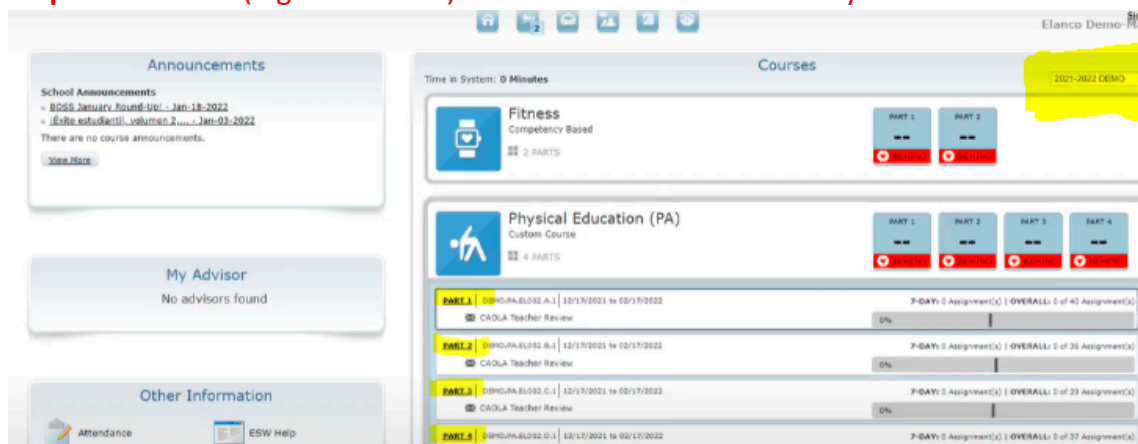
Elanco Demo-M

Announcements

School Announcements
BOSS January Round-Up! - Jan-18-2022
¡Éxito estudiantil, volumen 2.... - Jan-03-2022
There are no course announcements.
View More

My Advisor
No advisors found

Other Information
Attendance
ESW Help

Courses
Time in System: 0 Minutes
2021-2022 DEMO

Fitness
Competency Based
2 PARTS
PART 1 -- BEHIND
PART 2 -- BEHIND

Physical Education (PA)
Custom Course
4 PARTS
PART 1 -- BEHIND
PART 2 -- BEHIND
PART 3 -- BEHIND
PART 4 -- BEHIND

PART 1 | DEMOPA.EL002.A.1 | 12/17/2021 to 02/17/2022 7-DAY: 0 Assignment(s) | OVERALL: 0 of 40 Assignment(s)
CAOLA Teacher Review 0%

PART 2 | DEMOPA.EL002.B.1 | 12/17/2021 to 02/17/2022 7-DAY: 0 Assignment(s) | OVERALL: 0 of 36 Assignment(s)
CAOLA Teacher Review 0%

PART 3 | DEMOPA.EL002.C.1 | 12/17/2021 to 02/17/2022 7-DAY: 0 Assignment(s) | OVERALL: 0 of 39 Assignment(s)
CAOLA Teacher Review 0%

PART 4 | DEMOPA.EL002.D.1 | 12/17/2021 to 02/17/2022 7-DAY: 0 Assignment(s) | OVERALL: 0 of 37 Assignment(s)